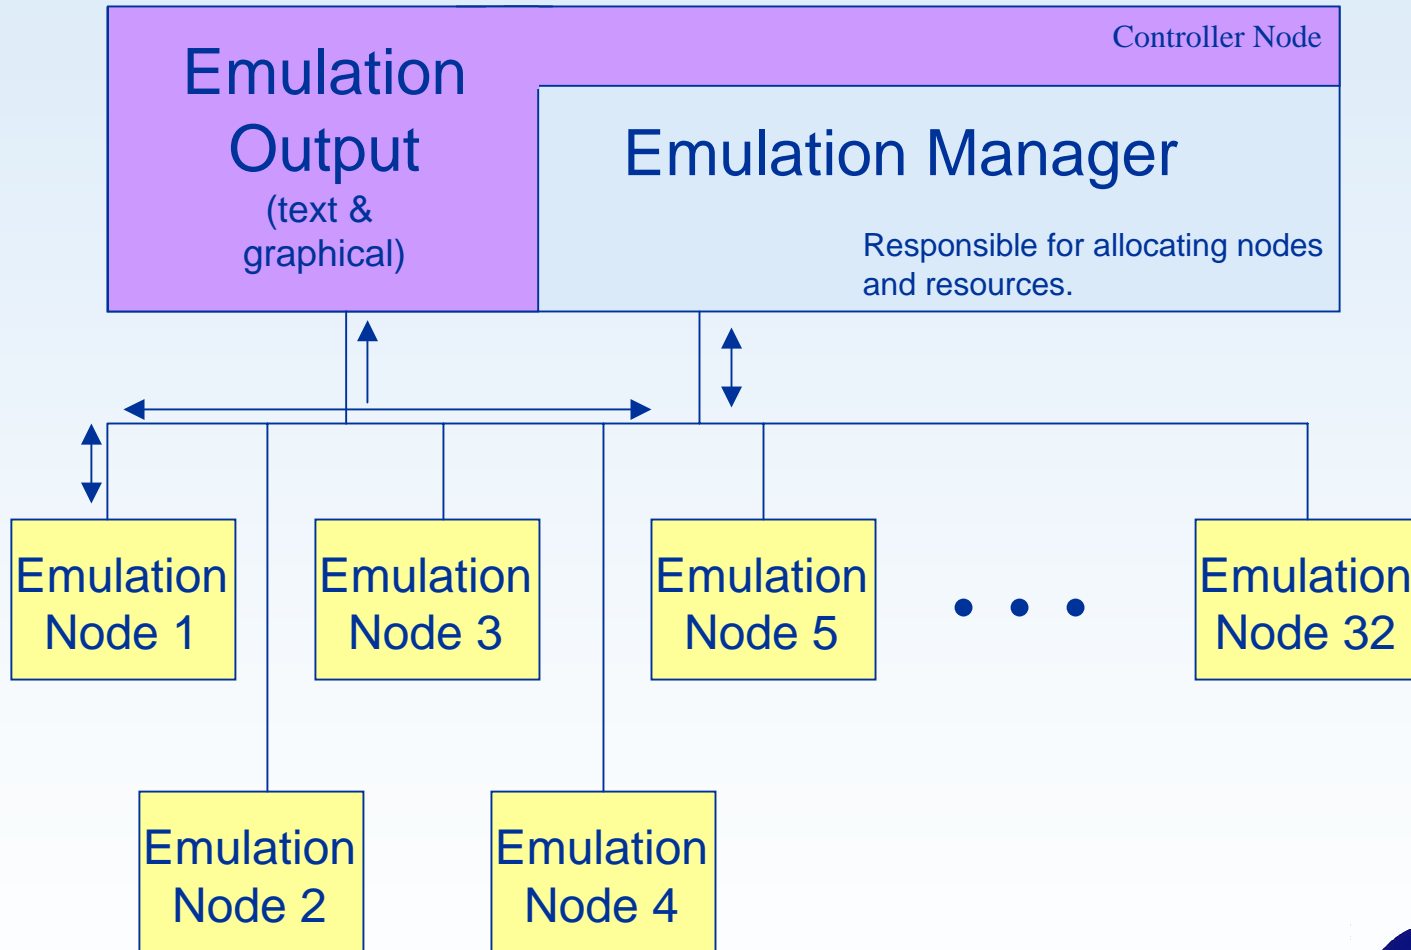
Controller Node

Emulation Output (text & graphical)

Emulation Manager

Responsible for allocating nodes and resources.

Emulation Node 1

Emulation Node 3

Emulation Node 5

• • •

Emulation Node 32

Emulation Node 2

Emulation Node 4